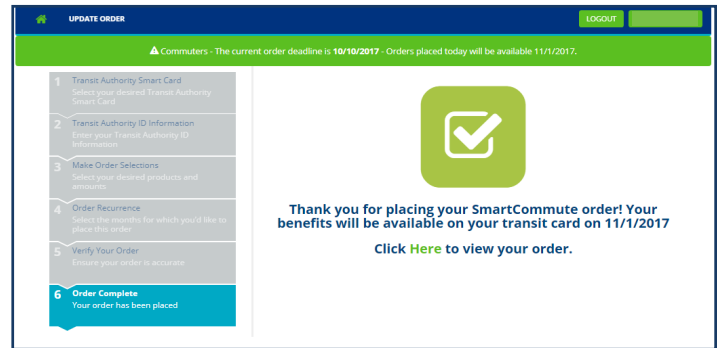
UPDATE ORDER

LOGOUT

Commuters - The current order deadline is 10/10/2017 - Orders placed today will be available 11/1/2017.

1 Transit Authority Smart Card
Select your desired Transit Authority Smart Card

2 Transit Authority ID Information
Enter your Transit Authority ID Information

3 Make Order Selections
Select your desired products and amounts

4 Order Recurrence
Select the months for which you'd like to place this order

5 Verify Your Order
Ensure your order is accurate

6 Order Complete
Your order has been placed

Thank you for placing your SmartCommute order! Your benefits will be available on your transit card on 11/1/2017

Click Here to view your order.